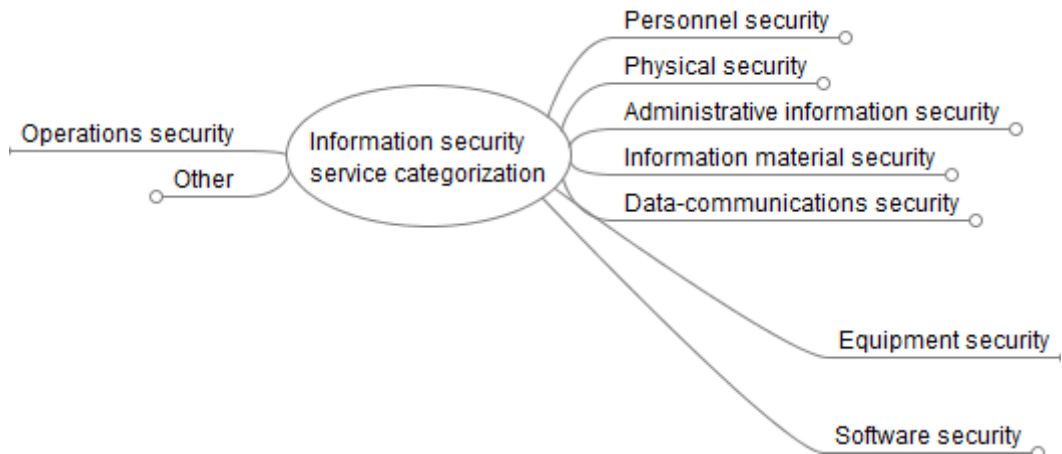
Information security service categorization

Personnel security

Physical security

Administrative information security

Information material security

Data-communications security

Equipment security

Software security

Operations security

Other